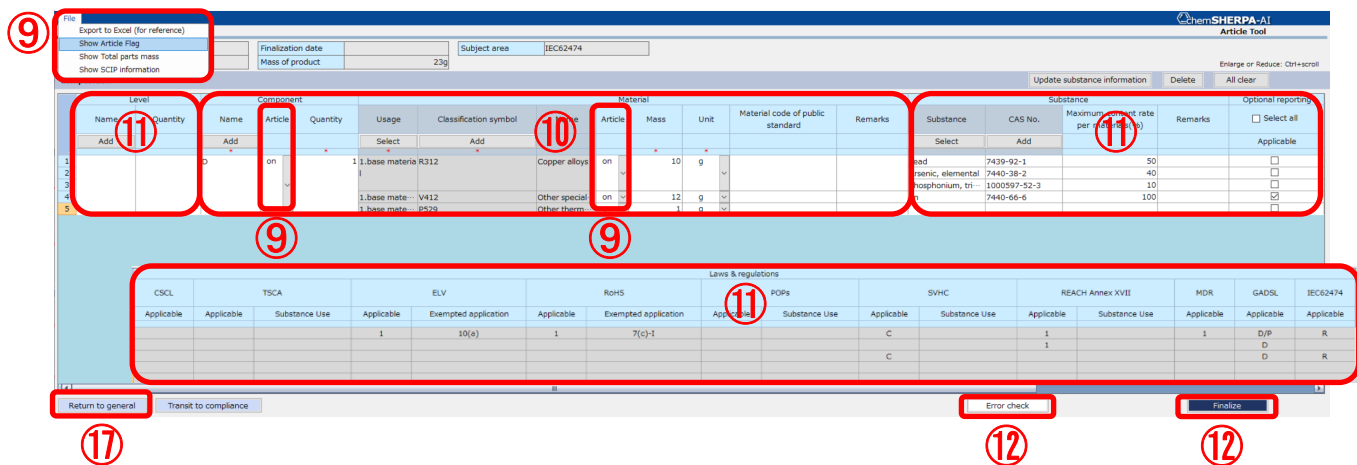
⑨ File
Export to Excel (for reference)
Show Article Flag
Show Total parts mass
Show SCIP information

chemSHERPA-AI
Article Tool

Finalization date
Mass of product 23g
Subject area IEC62474

Enlarge or Reduce: Ctrl+scroll

Update substance information
Delete
All clear

Level
Name ⑪ Quantity
Add

Component
Name Article Quantity
Add
1 D on 1

Material
Usage
Select
Classification symbol
Add
⑩ Article Mass Unit Material code of public standard Remarks

| Usage | Classification symbol | Name | Article | Mass | Unit |
|---|---|---|---|---|---|
| 1.base material | R312 | Copper alloys | on | 10 | g |
| 1.base mate··· | V412 | Other special | on | 12 | g |
| 1.base mate··· | P529 | Other therm··· | | 1 | g |

Substance
Substance CAS No. Maximum content rate per material(%) ⑪ Remarks
Select Add

Optional reporting
Select all
Applicable

| Substance | CAS No. | Maximum content rate per material(%) |
|---|---|---|
| Lead | 7439-92-1 | 50 |
| Arsenic, elemental | 7440-38-2 | 40 |
| Phosphonium, tri··· | 1000597-52-3 | 10 |
| Tin | 7440-66-6 | 100 |

⑨ ⑨

Laws & regulations

| CSCL | TSCA | | ELV | | RoHS | | POPs | | SVHC | | REACH Annex XVII | | MDR | GADSL | IEC62474 |
|---|---|---|---|---|---|---|---|---|---|---|---|---|---|---|---|
| Applicable | Applicable | Substance Use | Applicable | Exempted application | Applicable | Exempted application | Applicable | Substance Use | Applicable | Substance Use | Applicable | Substance Use | Applicable | Applicable | Applicable |
| | | | 1 | 10(a) | 1 | 7(c)-I | | | C | | 1 | | 1 | D/P | R |
| | | | | | | | | | | | 1 | | | D | |
| | | | | | | | | | C | | | | | D | R |

⑪

Return to general
Transit to compliance
Error check
Finalize

⑰ ⑫ ⑫